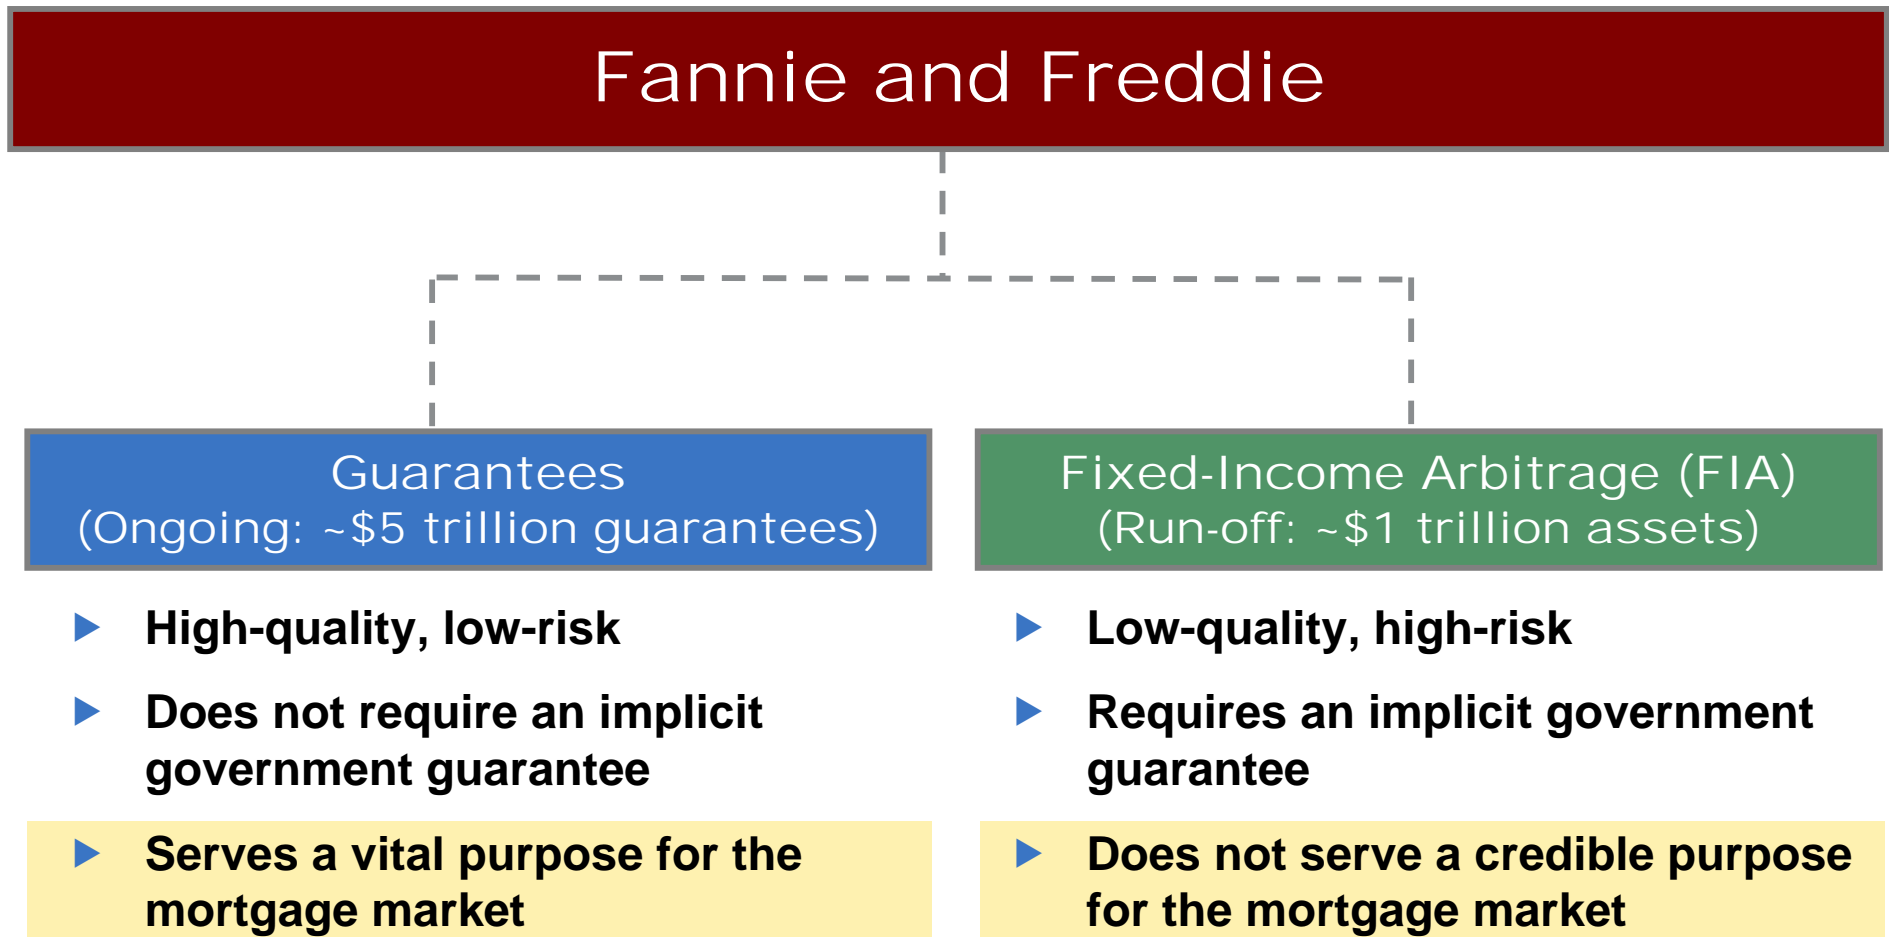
Fannie and Freddie

Guarantees
(Ongoing: ~\$5 trillion guarantees)

- High-quality, low-risk
- Does not require an implicit government guarantee
- Serves a vital purpose for the mortgage market

Fixed-Income Arbitrage (FIA)
(Run-off: ~\$1 trillion assets)

- Low-quality, high-risk
- Requires an implicit government guarantee
- Does not serve a credible purpose for the mortgage market